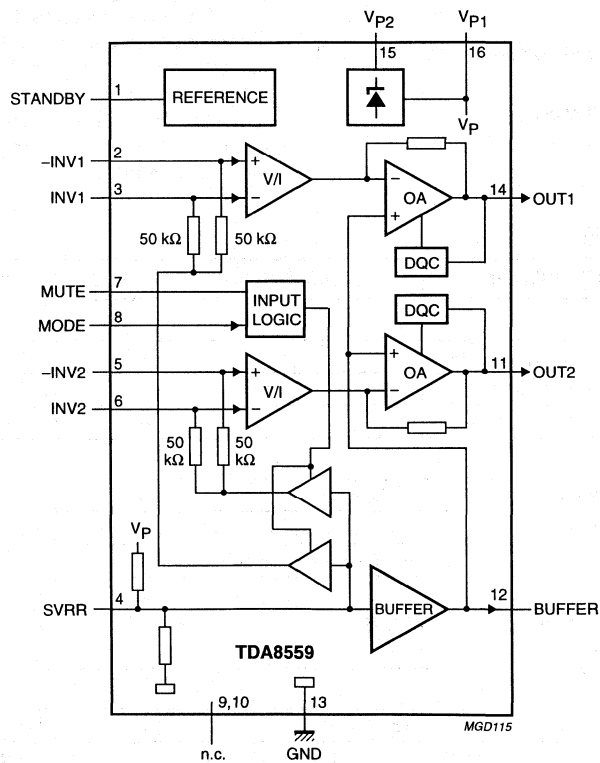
$V_{P2}$ $V_{P1}$
15 16
STANDBY 1 REFERENCE
$V_P$
–INV1 2 + V/I –
INV1 3
– OA +
14 OUT1
50 kΩ 50 kΩ
DQC
MUTE 7 INPUT LOGIC
MODE 8
DQC
–INV2 5 + V/I –
+ OA –
11 OUT2
INV2 6
50 kΩ 50 kΩ
$V_P$
SVRR 4
BUFFER
12 BUFFER
TDA8559
9,10
n.c.
13
GND
MGD115